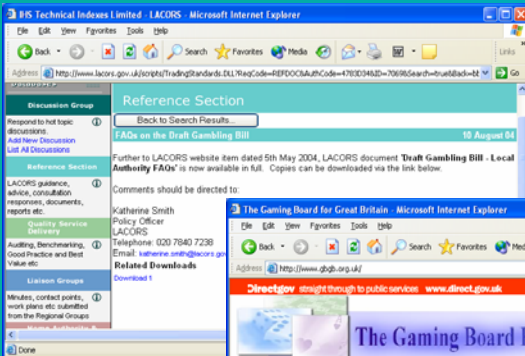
IHS Technical Indexes Limited - LACORS - Microsoft Internet Explorer

File Edit View Favorites Tools Help

Back Search Favorites Media

Links

Address http://www.lacors.gov.uk/scripts/TradingStandards.DLL?ReqCode=REFDOC&AuthCode=4783D346ID=7069&Search=true&Back=bt Go

Discussion Group

Respond to hot topic discussions.
Add New Discussion
List All Discussions

Reference Section

LACORS guidance, advice, consultation responses, documents, reports etc

Quality Service Delivery

Auditing, Benchmarking, Good Practice and Best Value etc

Liaison Groups

Minutes, contact points, work plans etc submitted from the Regional Groups

Done

Reference Section

Back to Search Results...

FAQs on the Draft Gambling Bill 10 August 04

Further to LACORS website item dated 5th May 2004, LACORS document 'Draft Gambling Bill - Local Authority FAQs' is now available in full. Copies can be downloaded via the link below.

Comments should be directed to:

Katherine Smith
Policy Officer
LACORS
Telephone: 020 7840 7238
Email: katherine.smith@lacors.gov

Related Downloads
Download 1

The Gaming Board for Great Britain - Microsoft Internet Explorer

File Edit View Favorites Tools Help

Back Search Favorites

Address http://www.gbgb.org.uk/

Directgov straight through to public services www.direct.gov.uk

The Gaming Board f